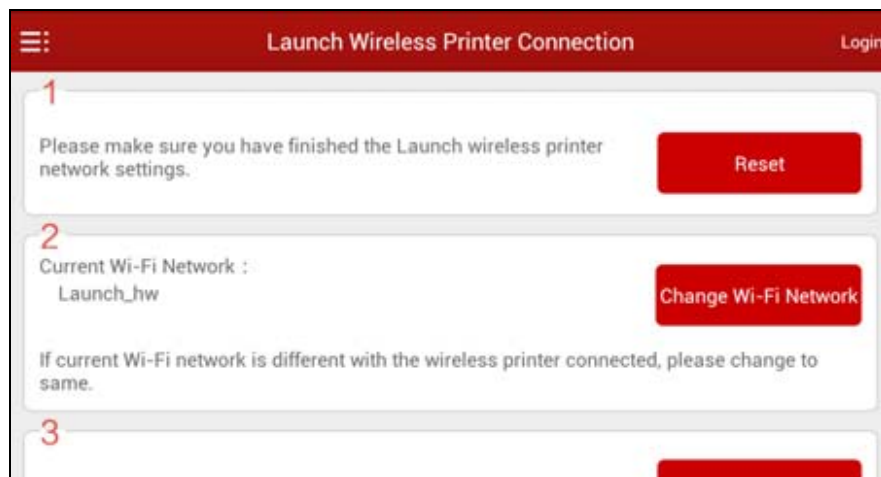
Launch Wireless Printer Connection

Login

1

Please make sure you have finished the Launch wireless printer network settings.

Reset

2

Current Wi-Fi Network：
Launch_hw

Change Wi-Fi Network

If current Wi-Fi network is different with the wireless printer connected, please change to same.

3